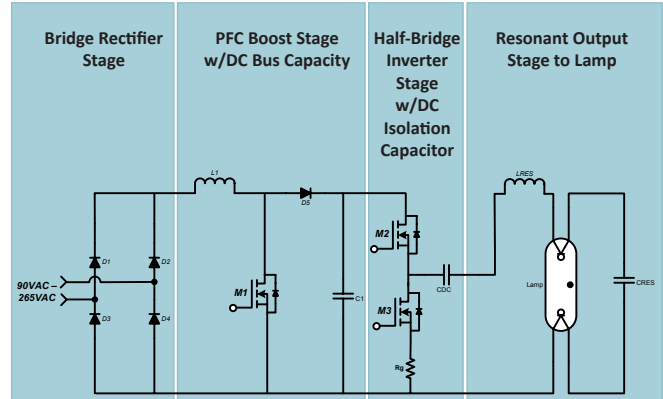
Bridge Rectifier Stage

PFC Boost Stage w/DC Bus Capacity

Half-Bridge Inverter Stage w/DC Isolation Capacitor

Resonant Output Stage to Lamp

L1

D5

LRES

D1

D2

D3

D4

90VAC – 265VAC

M1

C1

M2

M3

CDC

Rg

Lamp

CRES